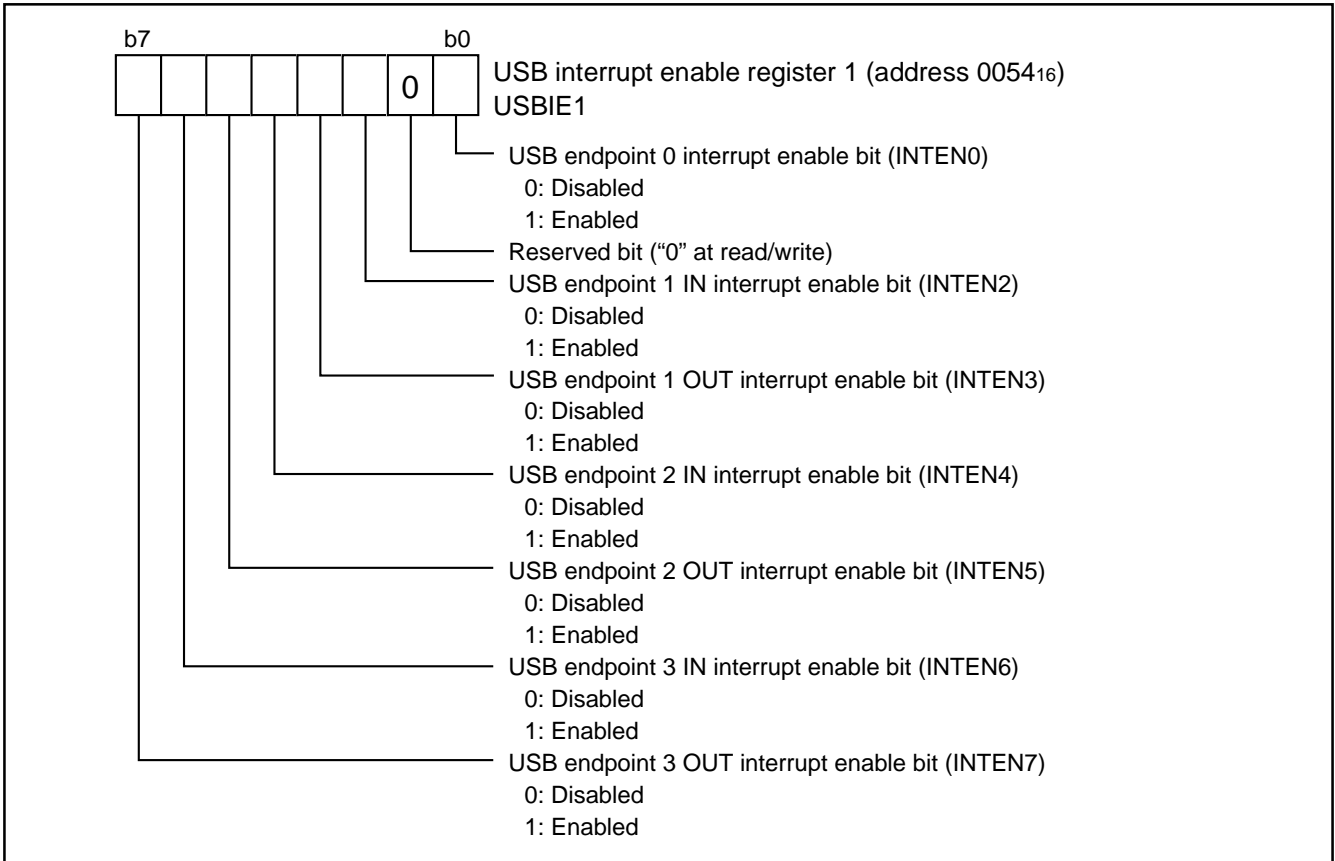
b7 b0

0

USB interrupt enable register 1 (address $0054_{16}$)
USBIE1

USB endpoint 0 interrupt enable bit (INTEN0)
0: Disabled
1: Enabled

Reserved bit (“0” at read/write)

USB endpoint 1 IN interrupt enable bit (INTEN2)
0: Disabled
1: Enabled

USB endpoint 1 OUT interrupt enable bit (INTEN3)
0: Disabled
1: Enabled

USB endpoint 2 IN interrupt enable bit (INTEN4)
0: Disabled
1: Enabled

USB endpoint 2 OUT interrupt enable bit (INTEN5)
0: Disabled
1: Enabled

USB endpoint 3 IN interrupt enable bit (INTEN6)
0: Disabled
1: Enabled

USB endpoint 3 OUT interrupt enable bit (INTEN7)
0: Disabled
1: Enabled